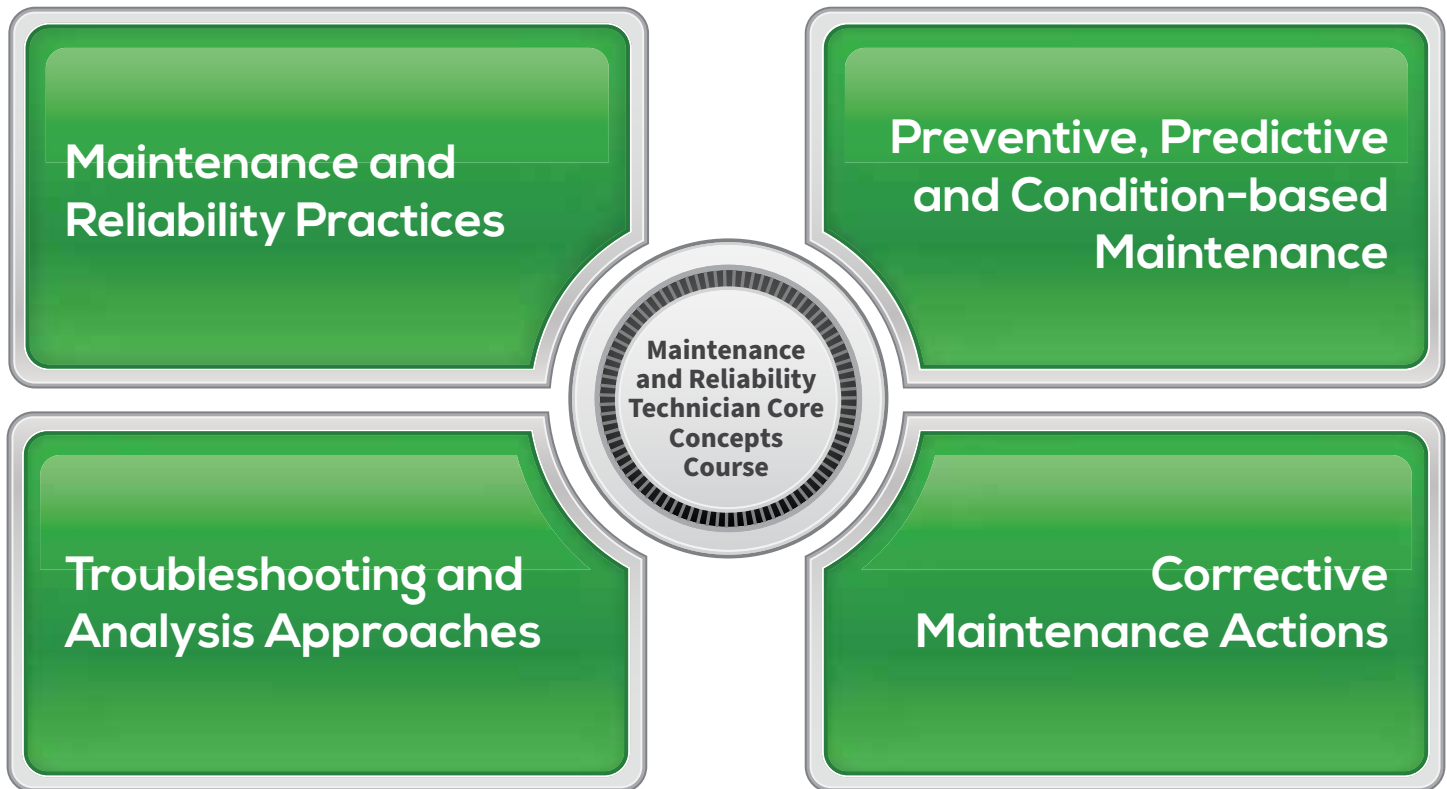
Maintenance and Reliability Practices

Preventive, Predictive and Condition-based Maintenance

Maintenance and Reliability Technician Core Concepts Course

Troubleshooting and Analysis Approaches

Corrective Maintenance Actions